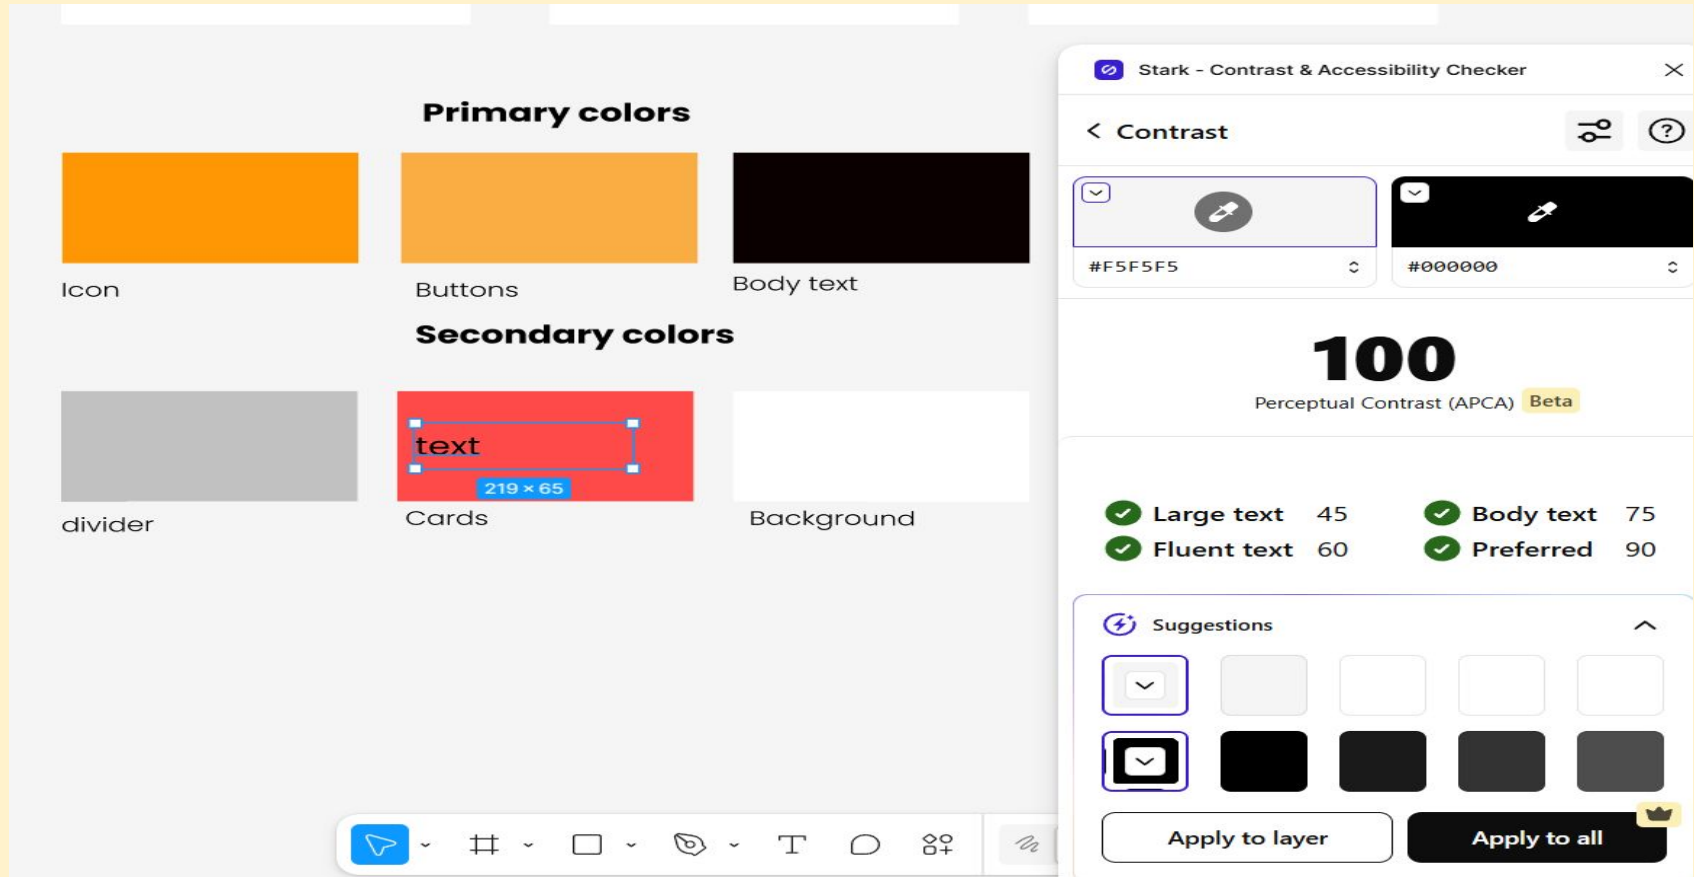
Primary colors

Icon

Buttons

Body text

Secondary colors

divider

text
219 × 65
Cards

Background

Stark - Contrast & Accessibility Checker

Contrast

#F5F5F5

#000000

100
Perceptual Contrast (APCA) Beta

Large text 45
Body text 75
Fluent text 60
Preferred 90

Suggestions

Apply to layer
Apply to all